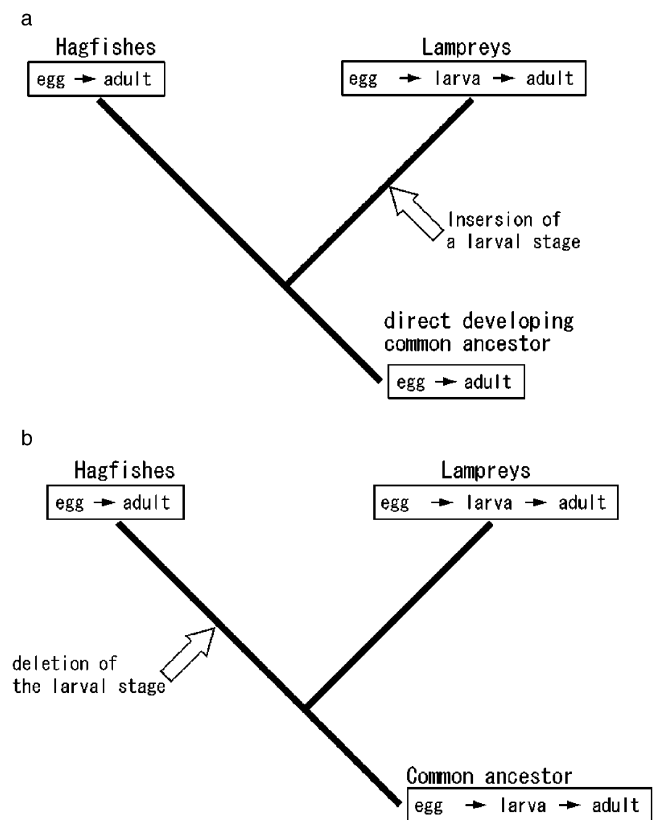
a

Hagfishes

egg → adult

Lampreys

egg → larva → adult

Insersion of a larval stage

direct developing common ancestor

egg → adult

b

Hagfishes

egg → adult

Lampreys

egg → larva → adult

deletion of the larval stage

Common ancestor

egg → larva → adult